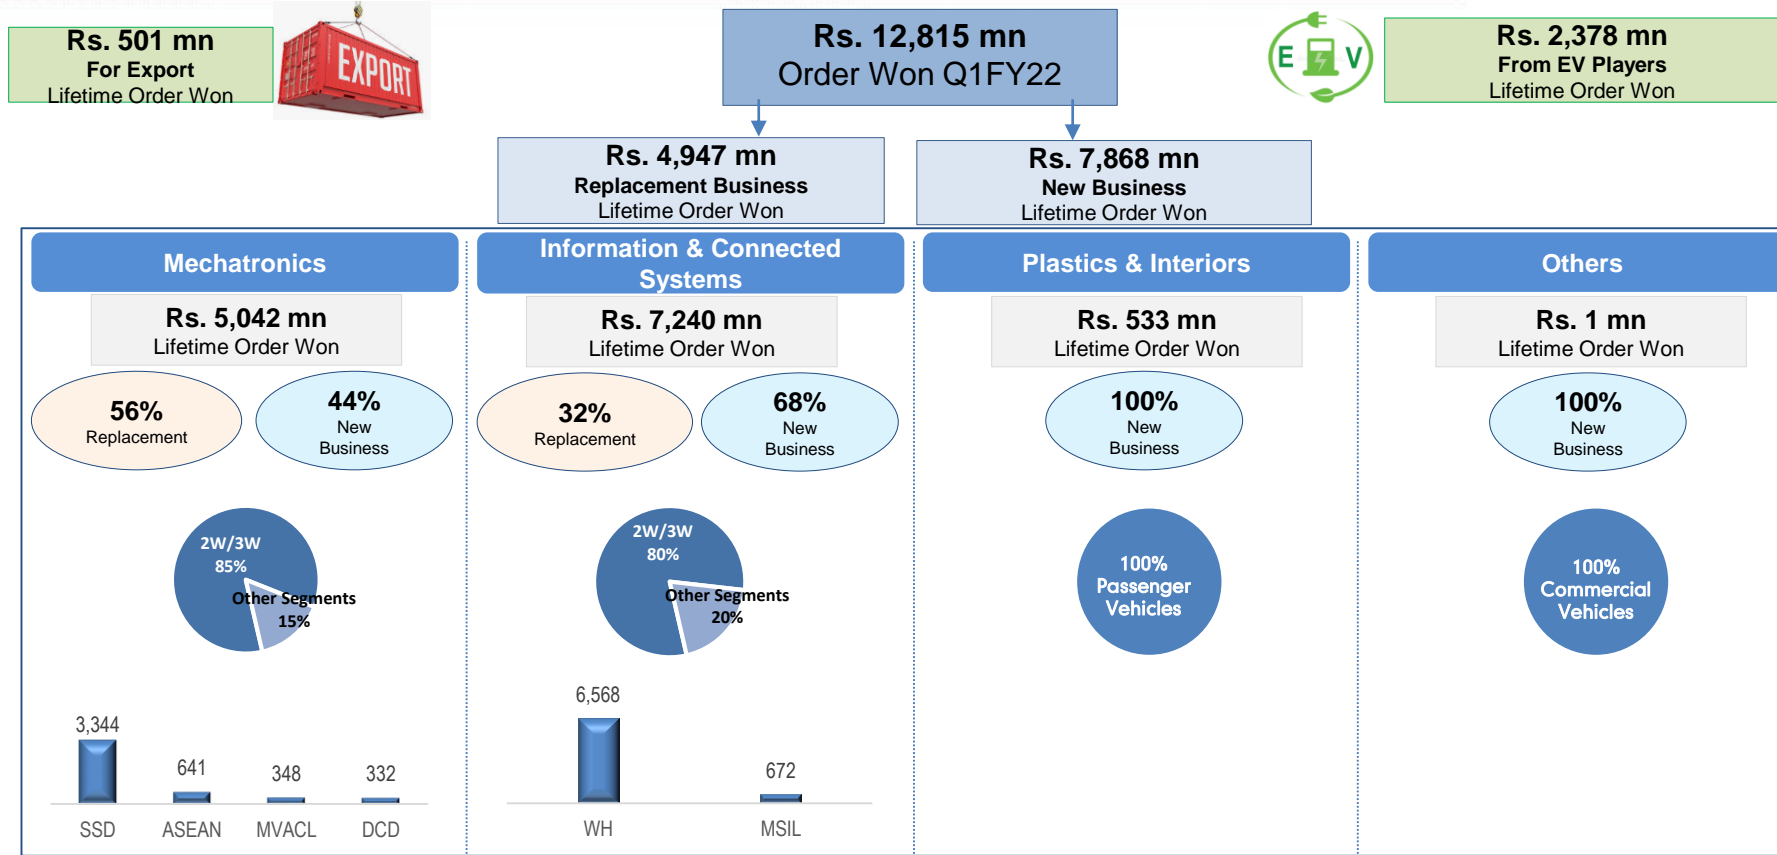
Rs. 501 mn
For Export
Lifetime Order Won

EXPORT

Rs. 12,815 mn
Order Won Q1FY22

E V

Rs. 2,378 mn
From EV Players
Lifetime Order Won

Rs. 4,947 mn
Replacement Business
Lifetime Order Won

Rs. 7,868 mn
New Business
Lifetime Order Won

Mechatronics

Rs. 5,042 mn
Lifetime Order Won

56%
Replacement

44%
New Business

2W/3W
85%

Other Segments
15%

3,344
641
348
332
SSD
ASEAN
MVACL
DCD

Information & Connected Systems

Rs. 7,240 mn
Lifetime Order Won

32%
Replacement

68%
New Business

2W/3W
80%

Other Segments
20%

6,568
672
WH
MSIL

Plastics & Interiors

Rs. 533 mn
Lifetime Order Won

100%
New Business

100%
Passenger Vehicles

Others

Rs. 1 mn
Lifetime Order Won

100%
New Business

100%
Commercial Vehicles